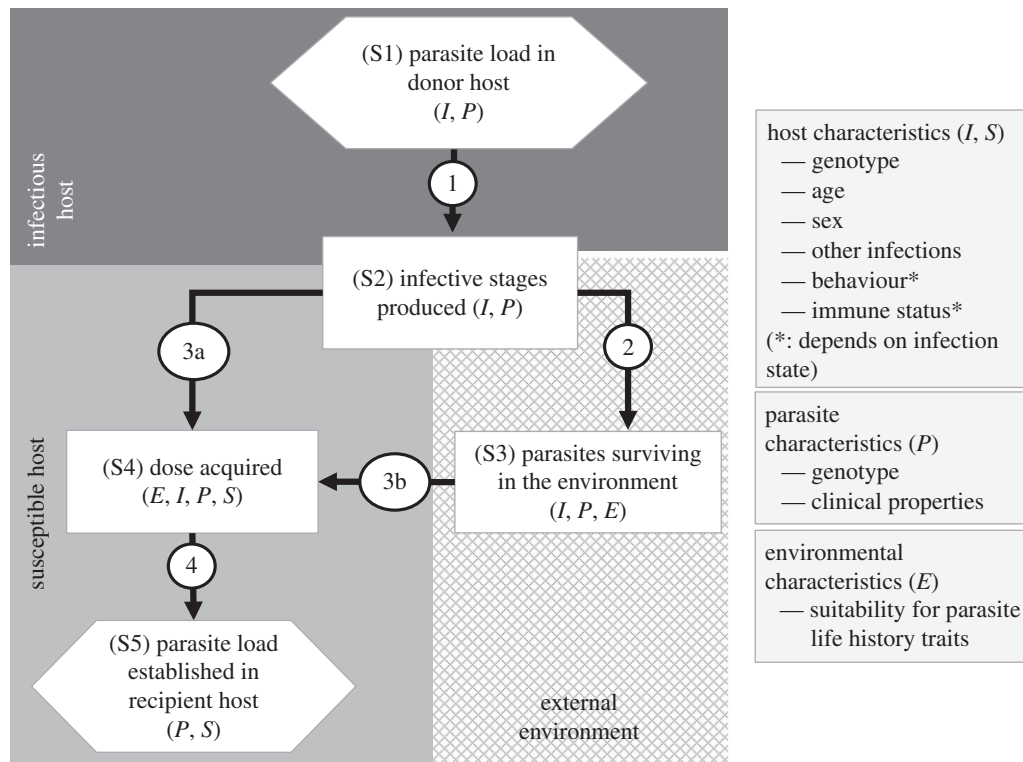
(S1) parasite load in donor host
($I$, $P$)

infectious host

1

(S2) infective stages produced ($I$, $P$)

3a

2

susceptible host

(S4) dose acquired
($E$, $I$, $P$, $S$)

3b

(S3) parasites surviving in the environment
($I$, $P$, $E$)

4

(S5) parasite load established in recipient host
($P$, $S$)

external environment

host characteristics ($I$, $S$)
— genotype
— age
— sex
— other infections
— behaviour*
— immune status*
(*: depends on infection state)

parasite characteristics ($P$)
— genotype
— clinical properties

environmental characteristics ($E$)
— suitability for parasite life history traits